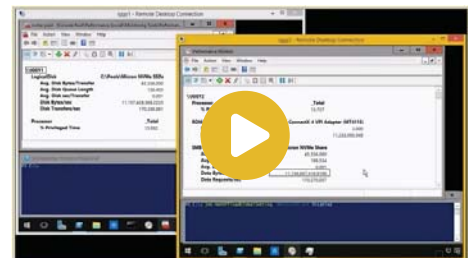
sggs1 - Remote Desktop Connection

sggs2 - Remote Desktop Connection

Performance Monitor

File Action View Window Help

File Action View Window Help

\\SSG1

LogicalDisk

Avg. Disk Bytes/Transfer

Avg. Disk Queue Length

Avg. Disk sec/Transfer

Disk Bytes/sec

Disk Transfers/sec

Processor

% Privileged Time

_Total

\\SSG2

Processor

_Total

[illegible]

11,730,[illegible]

Avg.

Avg.

Data Bytes/sec

Data Requests/sec

11,734,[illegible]